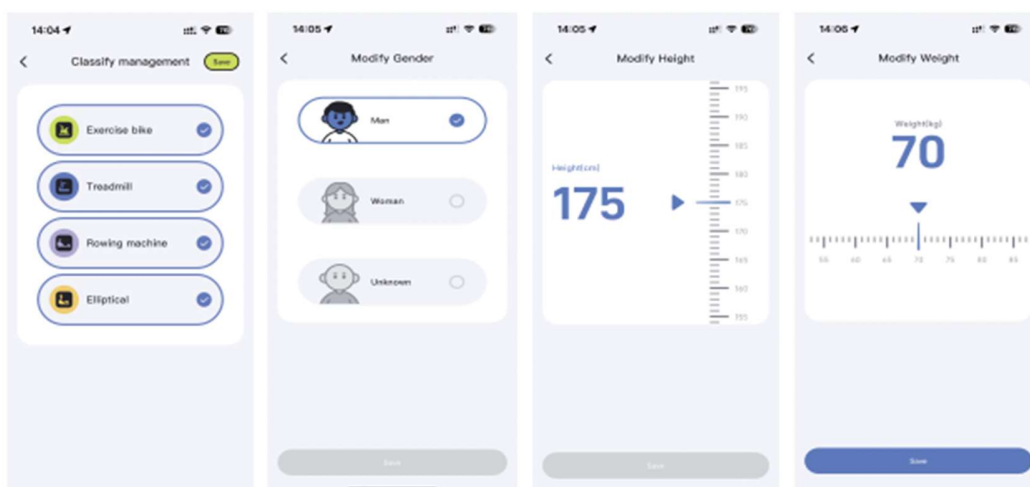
14:04

Classify management

Save

Exercise bike

Treadmill

Rowing machine

Elliptical

14:05

Modify Gender

Man

Woman

Unknown

Save

14:05

Modify Height

Height(cm)

175

195

190

185

180

175

170

165

160

155

Save

14:06

Modify Weight

Weight(kg)

70

55

60

65

70

75

80

85

Save